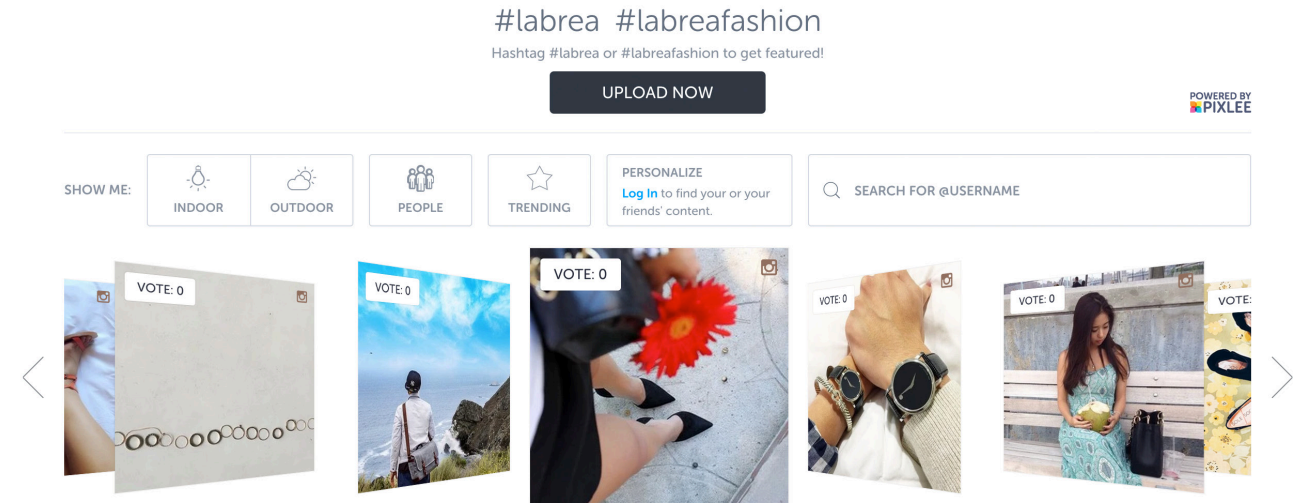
#labrea #labreafashion

Hashtag #labrea or #labreafashion to get featured!

UPLOAD NOW

POWERED BY PIXLEE

SHOW ME: INDOOR OUTDOOR PEOPLE TRENDING

PERSONALIZE
Log In to find your or your friends' content.

SEARCH FOR @USERNAME

VOTE: 0

VOTE: 0

VOTE: 0

VOTE: 0

VOTE: 0

VOTE: